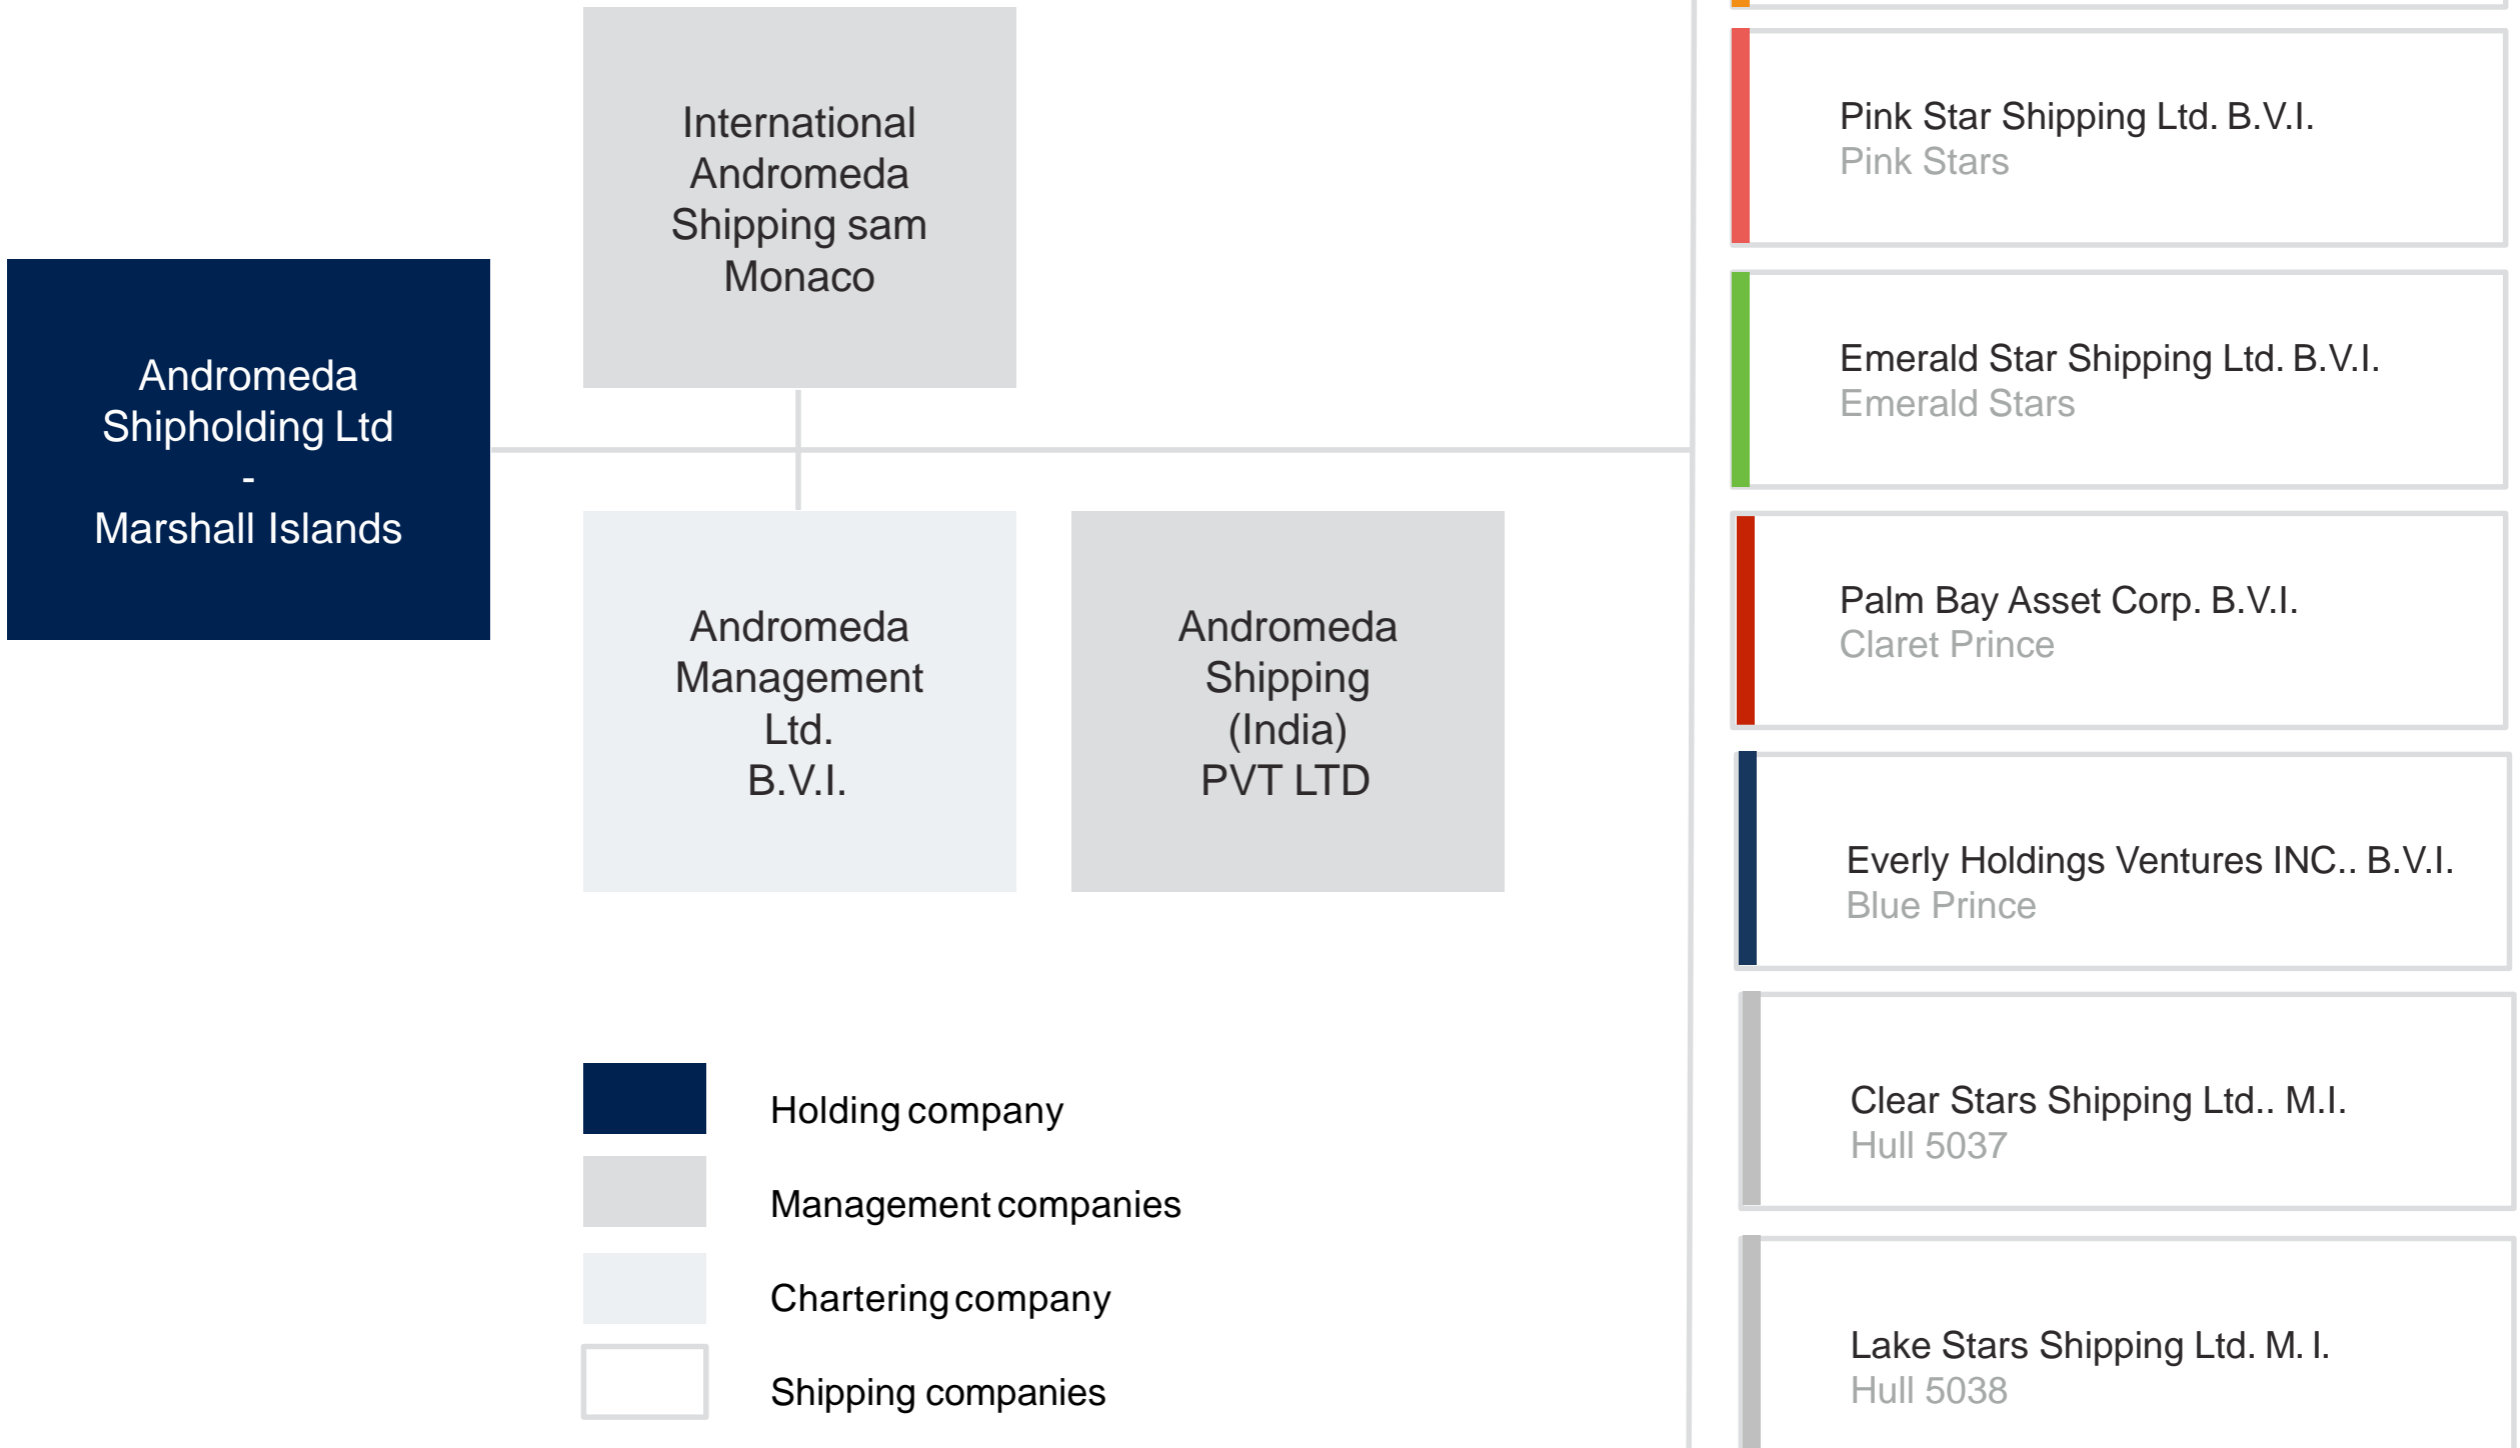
Andromeda Shipholding Ltd
-
Marshall Islands

International Andromeda Shipping sam Monaco

Andromeda Management Ltd. B.V.I.

Andromeda Shipping (India) PVT LTD

Pink Star Shipping Ltd. B.V.I.
Pink Stars

Emerald Star Shipping Ltd. B.V.I.
Emerald Stars

Palm Bay Asset Corp. B.V.I.
Claret Prince

Everly Holdings Ventures INC.. B.V.I.
Blue Prince

Clear Stars Shipping Ltd.. M.I.
Hull 5037

Lake Stars Shipping Ltd. M. I.
Hull 5038

Holding company

Management companies

Chartering company

Shipping companies